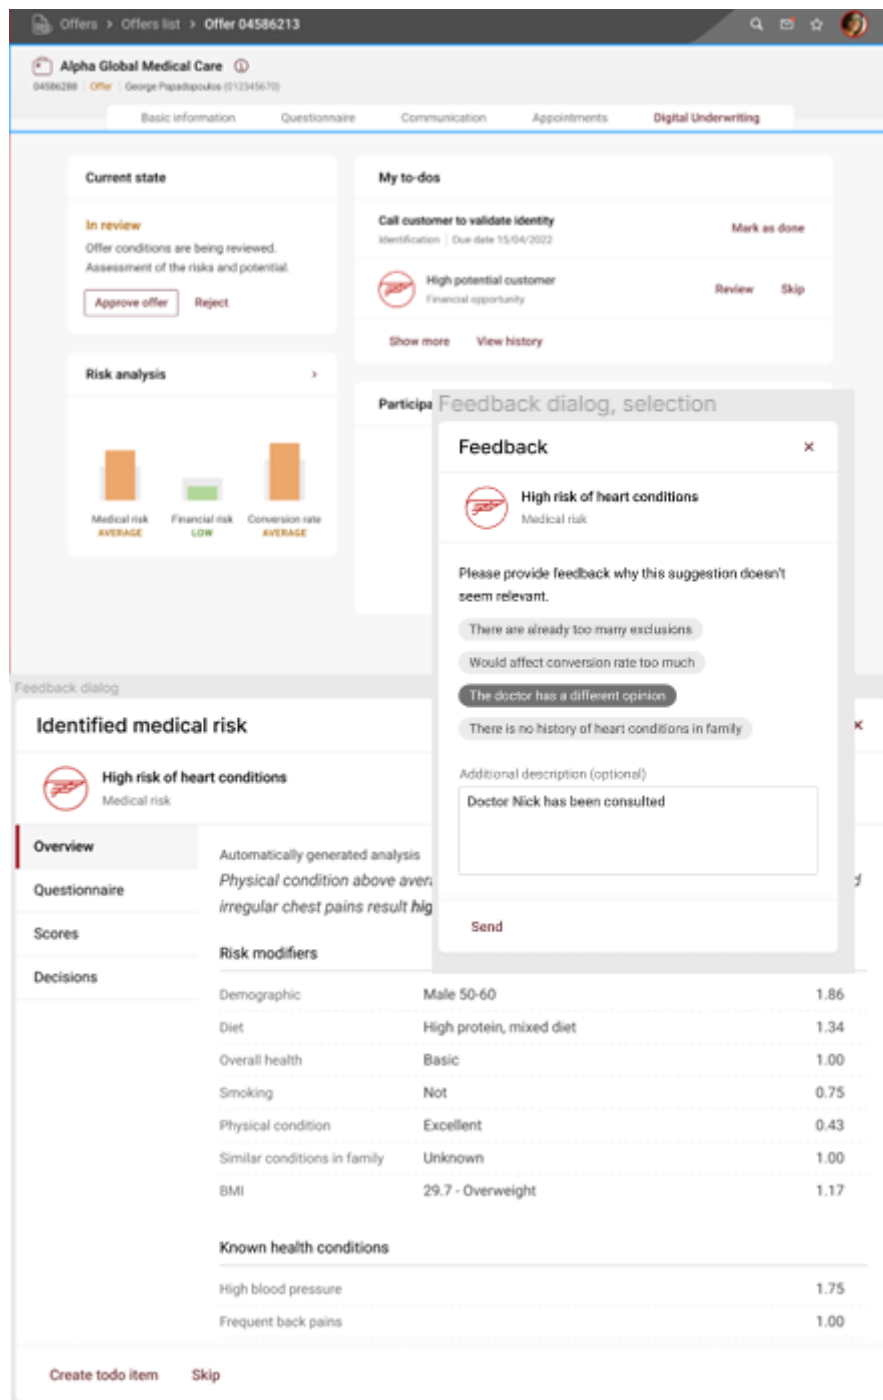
Offers > Offers list > Offer 04586213

Alpha Global Medical Care

04586288 | Offer | George Papadopoulos (012345670)

Basic information | Questionnaire | Communication | Appointments | Digital Underwriting

Current state

In review
Offer conditions are being reviewed. Assessment of the risks and potential.

Approve offer | Reject

Risk analysis >

Medical risk AVERAGE | Financial risk LOW | Conversion rate AVERAGE

My to-dos

Call customer to validate identity
Identification | Due date 15/04/2022
Mark as done

High potential customer
Financial opportunity
Review | Skip

Show more | View history

Participa

Feedback dialog, selection

Feedback ×

High risk of heart conditions
Medical risk

Please provide feedback why this suggestion doesn't seem relevant.

There are already too many exclusions
Would affect conversion rate too much
The doctor has a different opinion
There is no history of heart conditions in family

Additional description (optional)
Doctor Nick has been consulted

Send

Feedback dialog

Identified medical risk ×

High risk of heart conditions
Medical risk

Overview
Questionnaire
Scores
Decisions

Automatically generated analysis
Physical condition above aver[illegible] d
irregular chest pains result hig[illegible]

Risk modifiers

| | | |
|---|---|---|
| Demographic | Male 50-60 | 1.86 |
| Diet | High protein, mixed diet | 1.34 |
| Overall health | Basic | 1.00 |
| Smoking | Not | 0.75 |
| Physical condition | Excellent | 0.43 |
| Similar conditions in family | Unknown | 1.00 |
| BMI | 29.7 - Overweight | 1.17 |

Known health conditions

| | |
|---|---|
| High blood pressure | 1.75 |
| Frequent back pains | 1.00 |

Create todo item | Skip